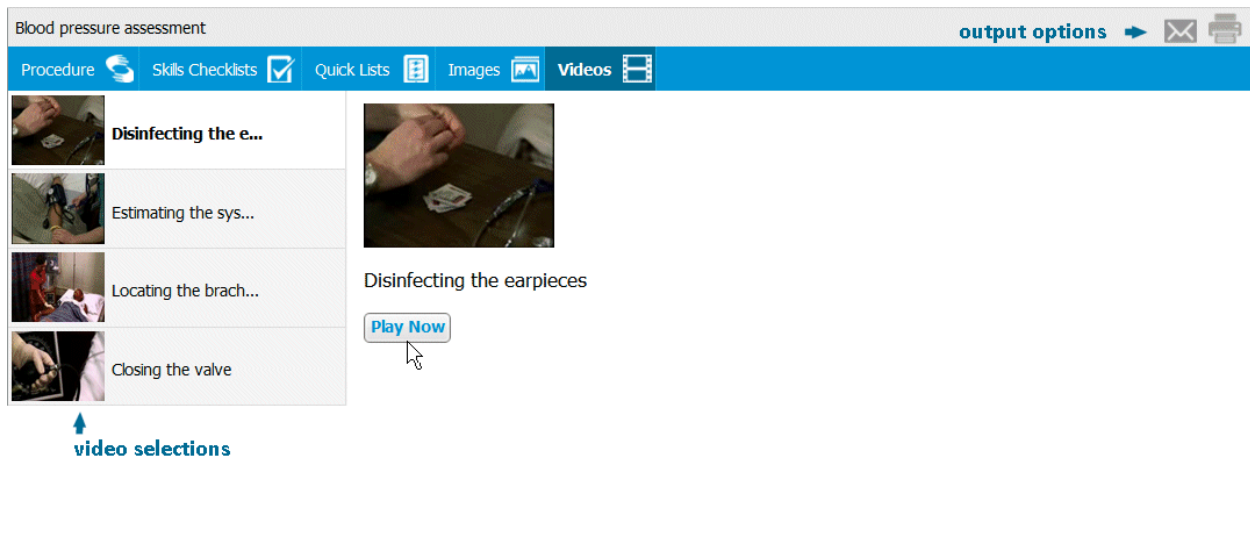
Blood pressure assessment

output options

Procedure Skills Checklists Quick Lists Images Videos

Disinfecting the e...

Estimating the sys...

Locating the brach...

Closing the valve

video selections

Disinfecting the earpieces

Play Now